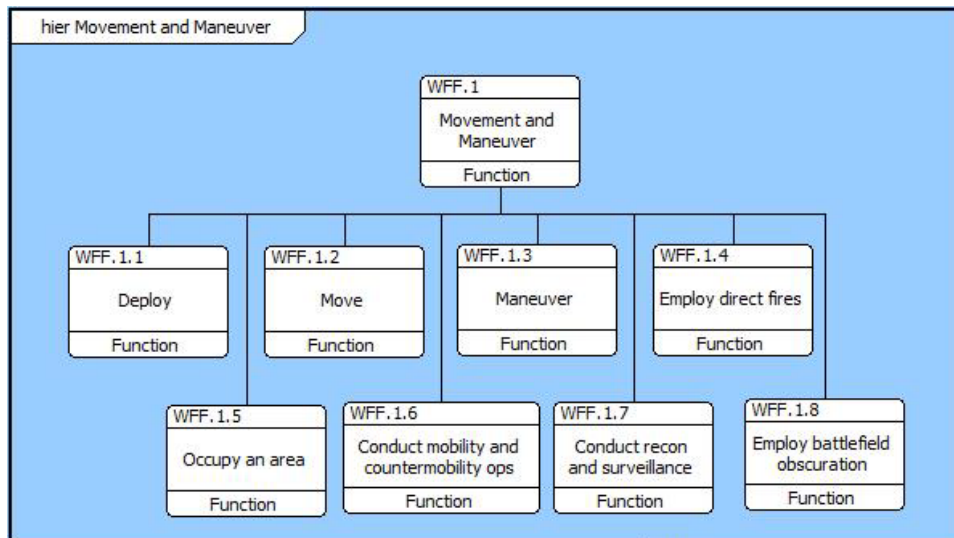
hier Movement and Maneuver

WFF.1
Movement and Maneuver
Function

WFF.1.1
Deploy
Function

WFF.1.2
Move
Function

WFF.1.3
Maneuver
Function

WFF.1.4
Employ direct fires
Function

WFF.1.5
Occupy an area
Function

WFF.1.6
Conduct mobility and countermobility ops
Function

WFF.1.7
Conduct recon and surveillance
Function

WFF.1.8
Employ battlefield obscuration
Function